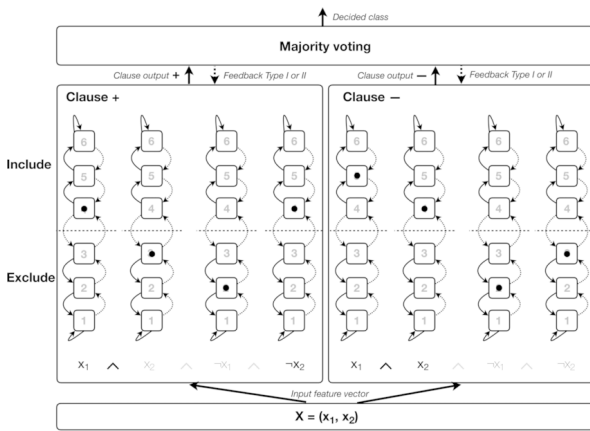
Decided class

Majority voting

Clause output + Feedback Type I or II

Clause output − Feedback Type I or II

Clause +

Clause −

Include

Exclude

6 6 6 6
5 5 5 5
4 4
3 3 3
2 2 2
1 1 1 1

6 6 6 6
5 5 5
4 4 4
3 3 3
2 2 2
1 1 1 1

$x_1$ $\wedge$ $x_2$ $\wedge$ $\neg x_1$ $\wedge$ $\neg x_2$

$x_1$ $\wedge$ $x_2$ $\wedge$ $\neg x_1$ $\wedge$ $\neg x_2$

Input feature vector

$X = (x_1, x_2)$